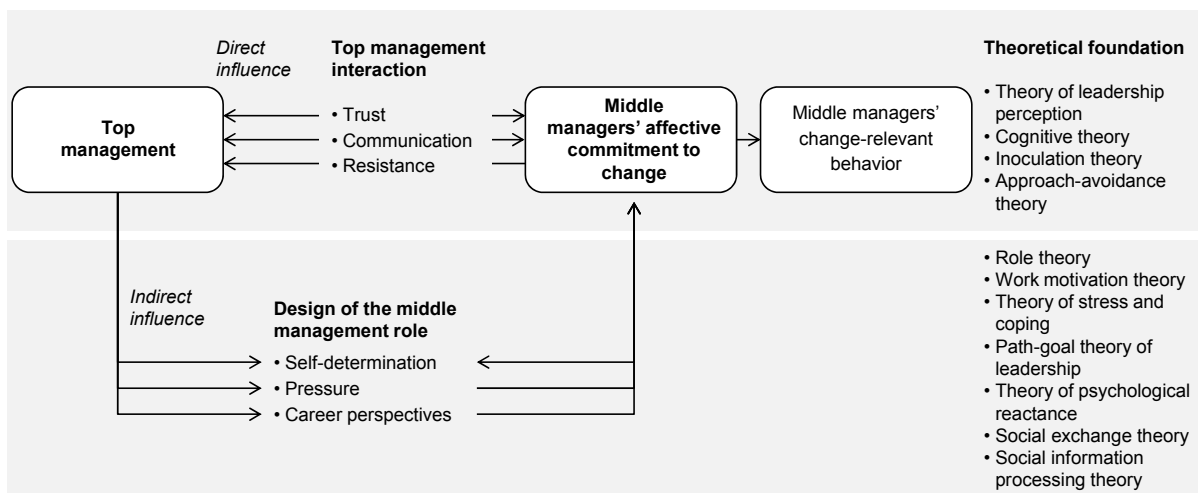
Direct influence

Top management interaction
• Trust
• Communication
• Resistance

Top management

Middle managers' affective commitment to change

Middle managers' change-relevant behavior

Theoretical foundation
• Theory of leadership perception
• Cognitive theory
• Inoculation theory
• Approach-avoidance theory

Indirect influence

Design of the middle management role
• Self-determination
• Pressure
• Career perspectives

• Role theory
• Work motivation theory
• Theory of stress and coping
• Path-goal theory of leadership
• Theory of psychological reactance
• Social exchange theory
• Social information processing theory